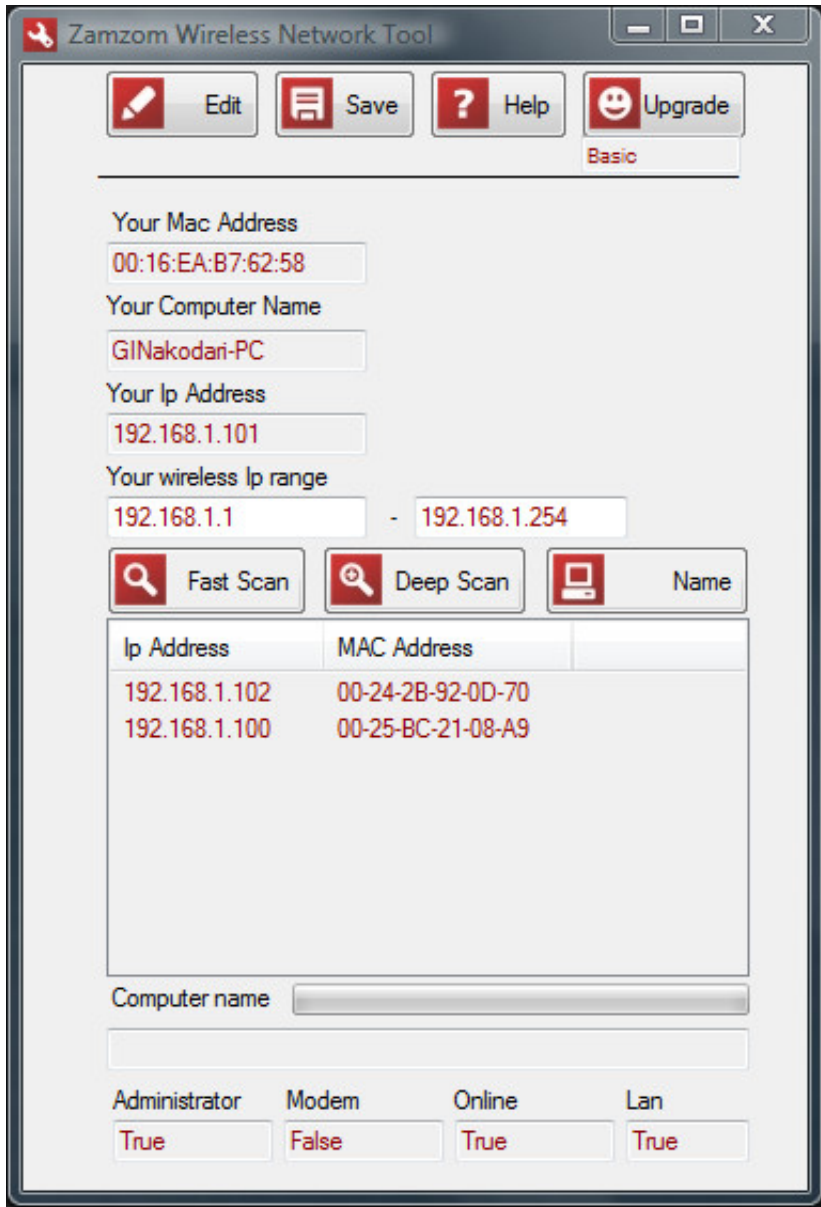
Zamzom Wireless Network Tool

Edit
Save
Help
Upgrade
Basic

Your Mac Address
00:16:EA:B7:62:58
Your Computer Name
GINakodari-PC
Your Ip Address
192.168.1.101
Your wireless Ip range
192.168.1.1 - 192.168.1.254

Fast Scan
Deep Scan
Name

| Ip Address | MAC Address |
|---|---|
| 192.168.1.102 | 00-24-2B-92-0D-70 |
| 192.168.1.100 | 00-25-BC-21-08-A9 |

Computer name

Administrator
True
Modem
False
Online
True
Lan
True